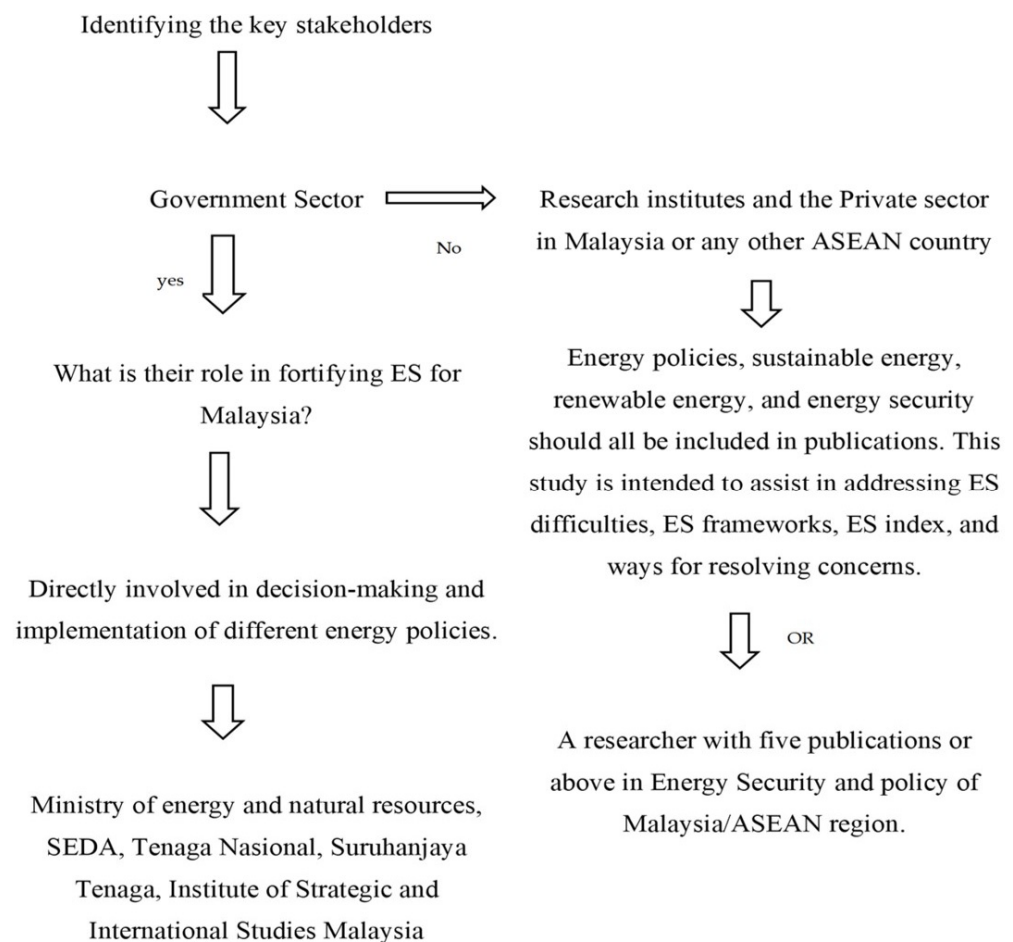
Identifying the key stakeholders

Government Sector

No

Research institutes and the Private sector in Malaysia or any other ASEAN country

yes

What is their role in fortifying ES for Malaysia?

Energy policies, sustainable energy, renewable energy, and energy security should all be included in publications. This study is intended to assist in addressing ES difficulties, ES frameworks, ES index, and ways for resolving concerns.

Directly involved in decision-making and implementation of different energy policies.

OR

A researcher with five publications or above in Energy Security and policy of Malaysia/ASEAN region.

Ministry of energy and natural resources, SEDA, Tenaga Nasional, Suruhanjaya Tenaga, Institute of Strategic and International Studies Malaysia